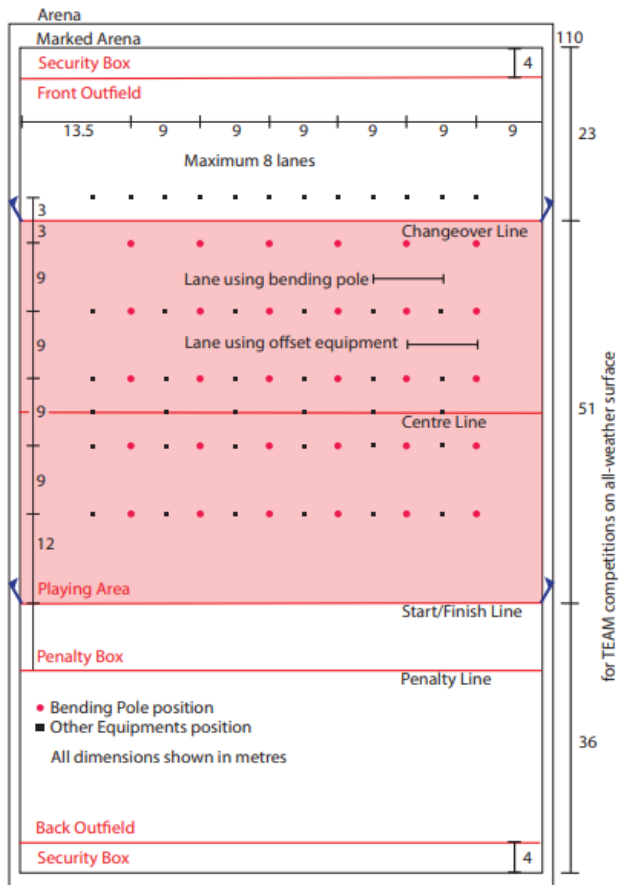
Arena

Marked Arena

110

Security Box

4

Front Outfield

13.5 9 9 9 9 9 9 9

23

Maximum 8 lanes

3

3

Changeover Line

9

Lane using bending pole

9

Lane using offset equipment

9

Centre Line

51

9

12

Playing Area

Start/Finish Line

Penalty Box

Penalty Line

• Bending Pole position

▪ Other Equipments position

All dimensions shown in metres

36

for TEAM competitions on all-weather surface

Back Outfield

Security Box

4